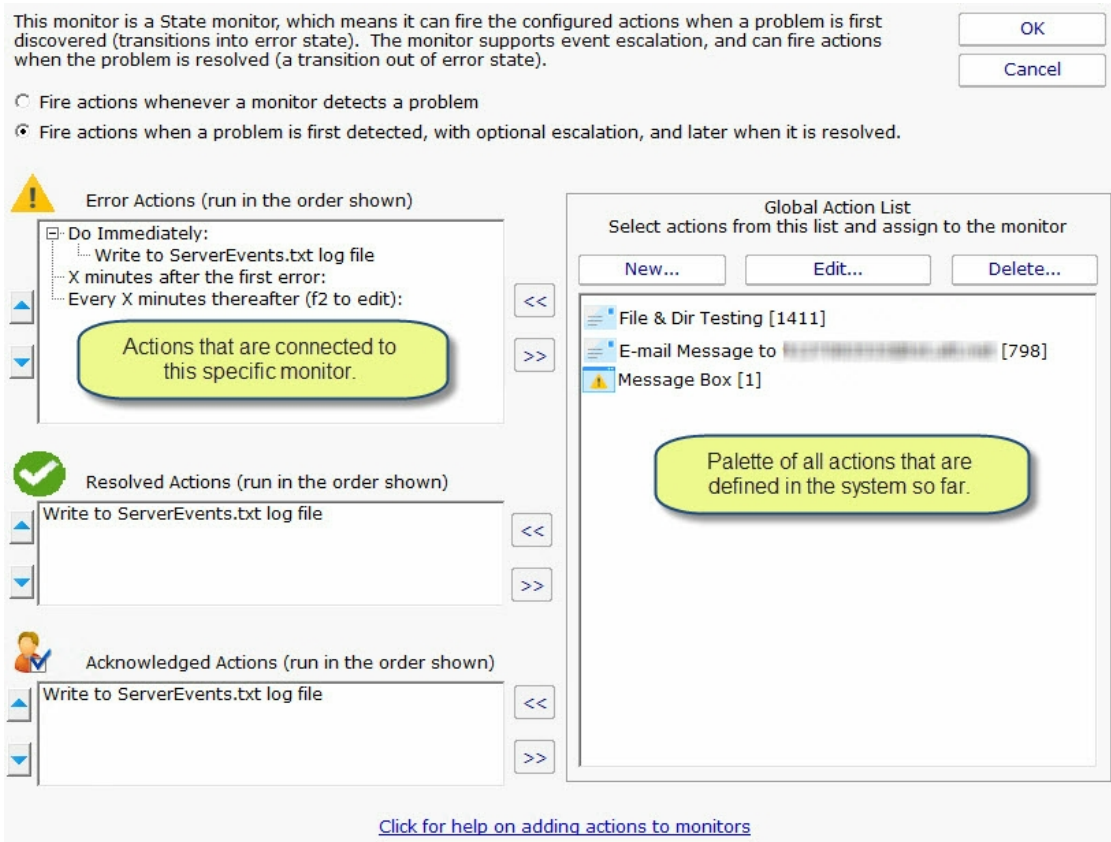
This monitor is a State monitor, which means it can fire the configured actions when a problem is first discovered (transitions into error state). The monitor supports event escalation, and can fire actions when the problem is resolved (a transition out of error state).

OK

Cancel

Fire actions whenever a monitor detects a problem

Fire actions when a problem is first detected, with optional escalation, and later when it is resolved.

Error Actions (run in the order shown)

Do Immediately:
Write to ServerEvents.txt log file
X minutes after the first error:
Every X minutes thereafter (f2 to edit):

Actions that are connected to this specific monitor.

<<

>>

Global Action List
Select actions from this list and assign to the monitor

New...

Edit...

Delete...

File & Dir Testing [1411]
E-mail Message to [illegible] [798]
Message Box [1]

Palette of all actions that are defined in the system so far.

Resolved Actions (run in the order shown)

Write to ServerEvents.txt log file

<<

>>

Acknowledged Actions (run in the order shown)

Write to ServerEvents.txt log file

<<

>>

Click for help on adding actions to monitors